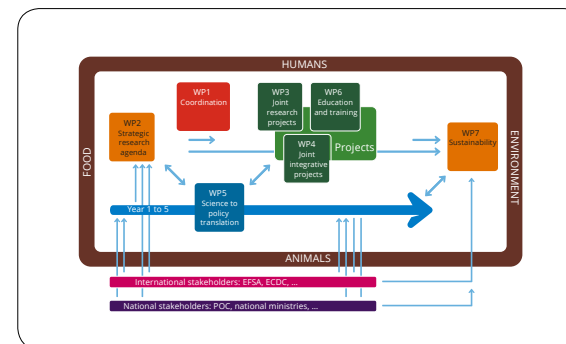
HUMANS

FOOD

ENVIRONMENT

ANIMALS

WP1
Coordination

WP2
Strategic research agenda

WP3
Joint research projects

WP6
Education and training

Projects

WP4
Joint integrative projects

WP5
Science to policy translation

WP7
Sustainability

Year 1 to 5

International stakeholders: EFSA, ECDC, ...

National stakeholders: POC, national ministries, ...